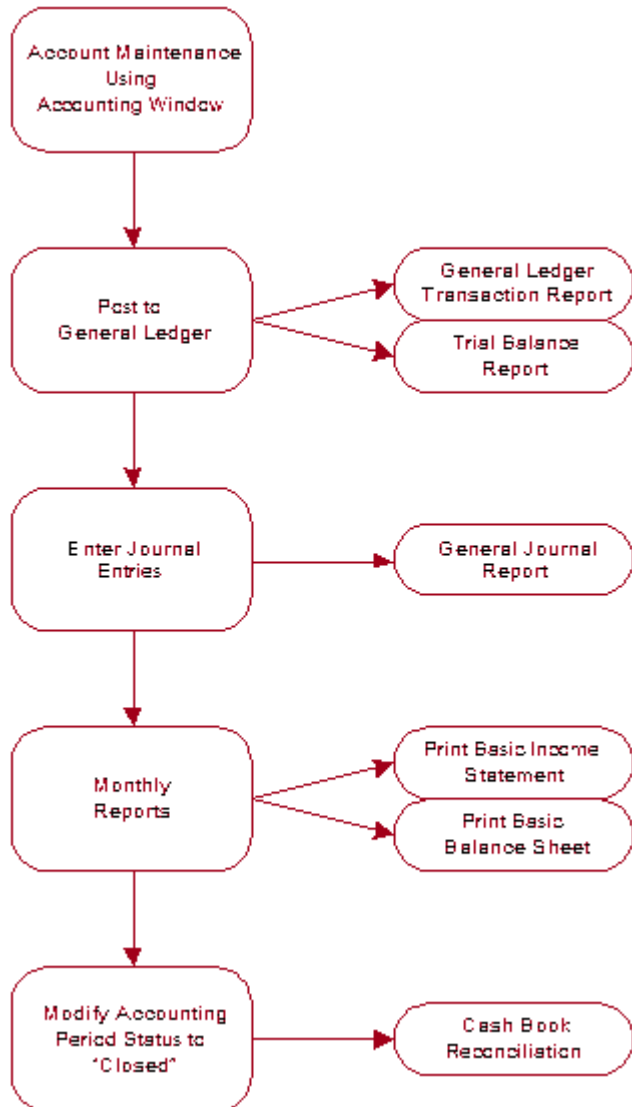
Account Maintenance Using Accounting Window

Post to General Ledger

General Ledger Transaction Report

Trial Balance Report

Enter Journal Entries

General Journal Report

Monthly Reports

Print Basic Income Statement

Print Basic Balance Sheet

Modify Accounting Period Status to "Closed"

Cash Book Reconciliation